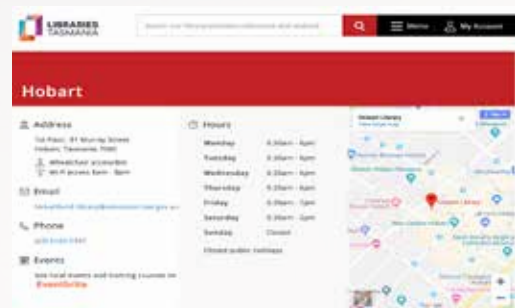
LIBRARIES TASMANIA

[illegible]

Menu

My Account

Hobart

Address

1st Floor, 91 Murray Street Hobart, Tasmania 7000

Wheelchair accessible

Wi-Fi access 8am - 9pm

Email

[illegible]

Phone

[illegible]

Events

See local events and training courses on Eventbrite

Hours

| | |
|---|---|
| Monday | 9.30am - 6pm |
| Tuesday | 9.30am - 6pm |
| Wednesday | 9.30am - 6pm |
| Thursday | 9.30am - 6pm |
| Friday | 9.30am - 7pm |
| Saturday | 9.30am - 5pm |
| Sunday | Closed |

Closed public holidays

Hobart Library

View larger map